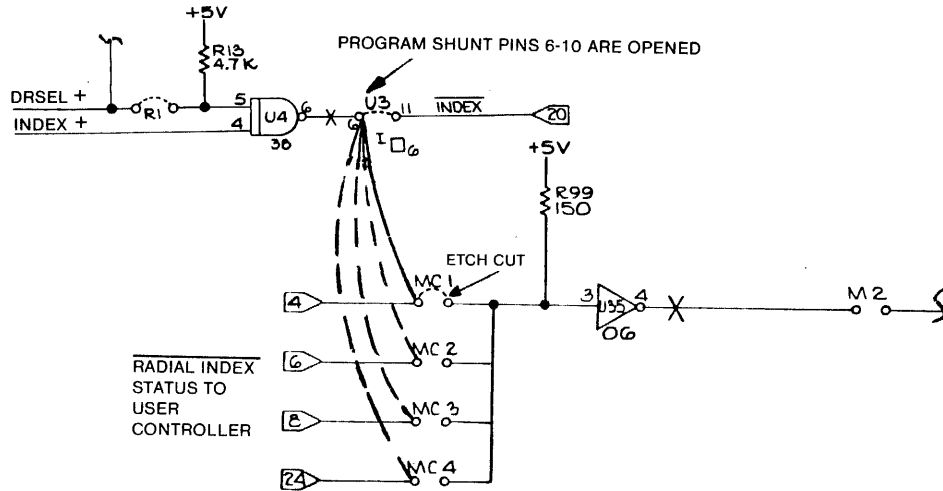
+5V

R13
4.7K

PROGRAM SHUNT PINS 6-10 ARE OPENED

DRSEL +

INDEX +

R1

5

4

U4

38

6

X

U3

6

11

$\overline{\text{INDEX}}$

20

I
6

+5V

R99
150

ETCH CUT

4

MC 1

3

U35

4

06

X

M 2

$\overline{\text{RADIAL INDEX}}$
STATUS TO
USER
CONTROLLER

6

MC 2

8

MC 3

24

MC 4